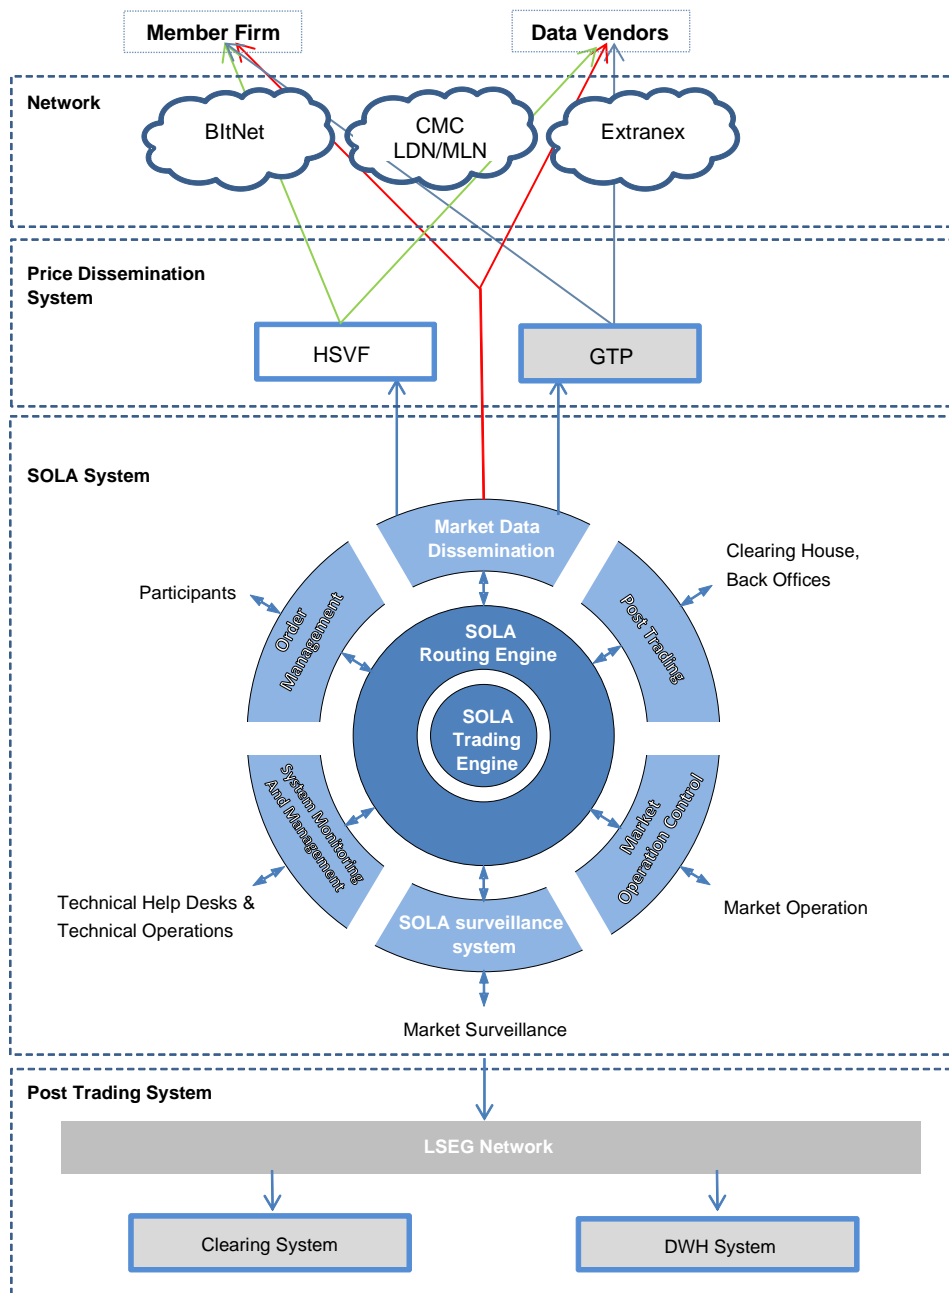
Member Firm

Data Vendors

Network

BItNet

CMC
LDN/MLN

Extranex

Price Dissemination System

HSVF

GTP

SOLA System

Market Data Dissemination

Clearing House, Back Offices

Participants

Order Management

SOLA Routing Engine

Post Trading

SOLA Trading Engine

System Monitoring And Management

Market Operation Control

Technical Help Desks & Technical Operations

SOLA surveillance system

Market Operation

Market Surveillance

Post Trading System

LSEG Network

Clearing System

DWH System